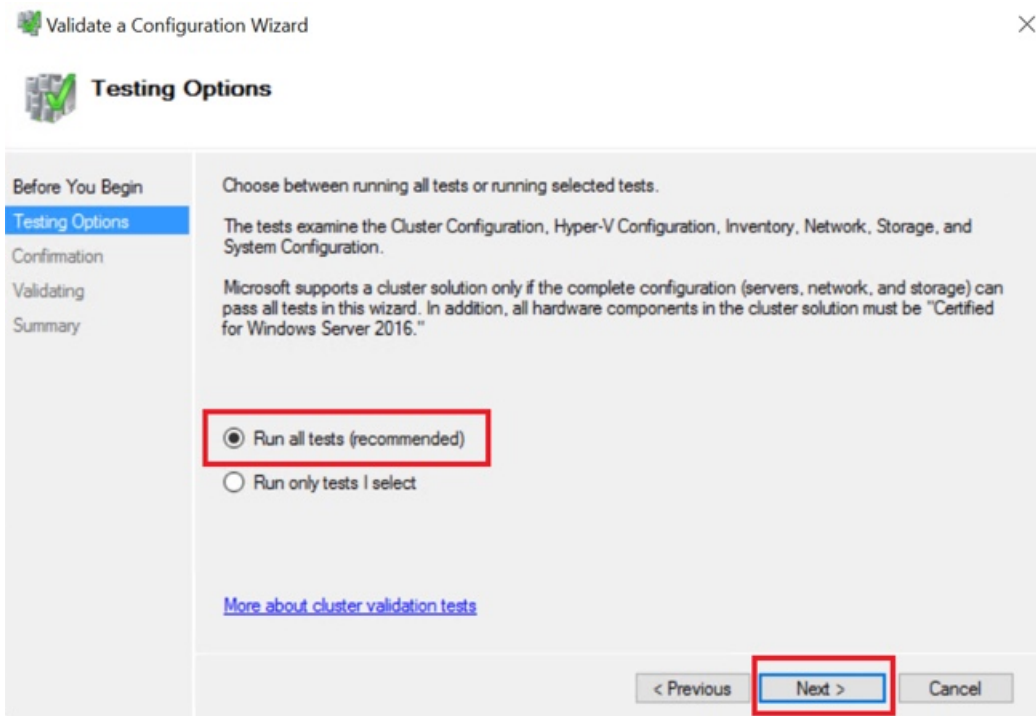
Validate a Configuration Wizard

Testing Options

Before You Begin
Testing Options
Confirmation
Validating
Summary

Choose between running all tests or running selected tests.

The tests examine the Cluster Configuration, Hyper-V Configuration, Inventory, Network, Storage, and System Configuration.

Microsoft supports a cluster solution only if the complete configuration (servers, network, and storage) can pass all tests in this wizard. In addition, all hardware components in the cluster solution must be "Certified for Windows Server 2016."

Run all tests (recommended)

Run only tests I select

More about cluster validation tests

< Previous Next > Cancel